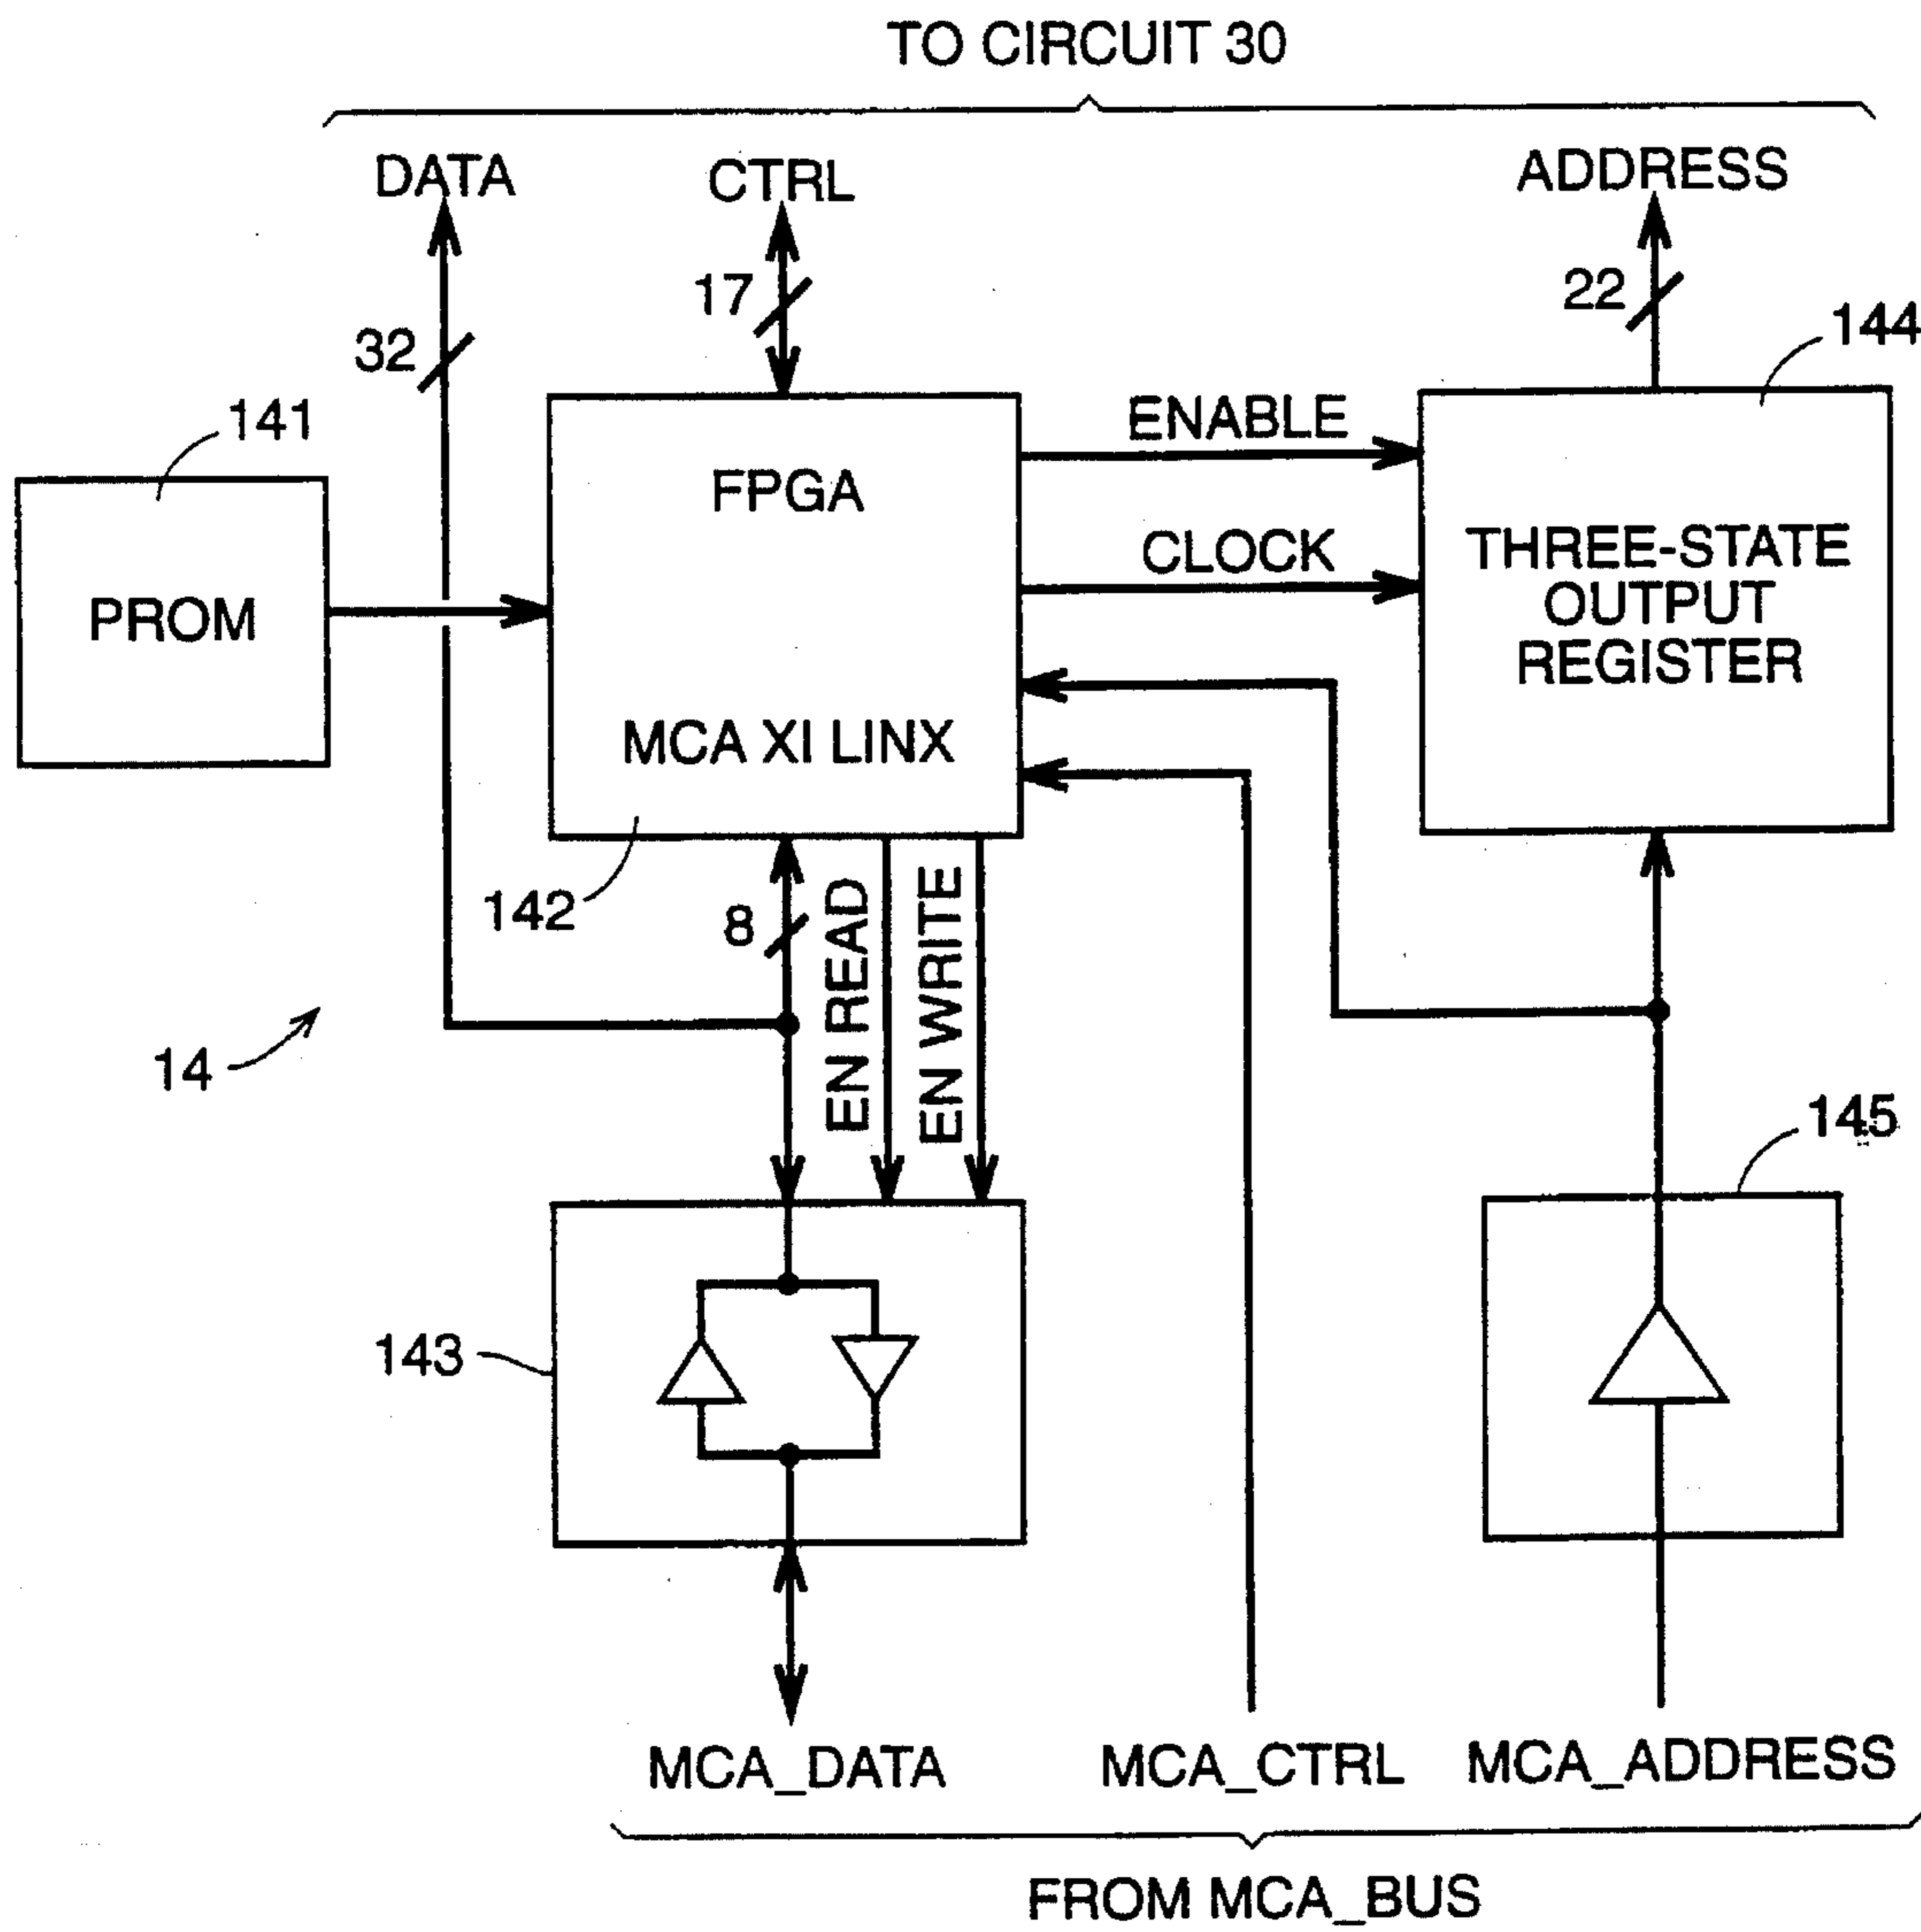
TO CIRCUIT 30

DATA

CTRL

ADDRESS

17

22

32

144

141

ENABLE

FPGA

PROM

CLOCK

THREE-STATE OUTPUT REGISTER

MCA XI LINX

142

8

EN READ

EN WRITE

14

145

143

MCA_DATA

MCA_CTRL

MCA_ADDRESS

FROM MCA_BUS